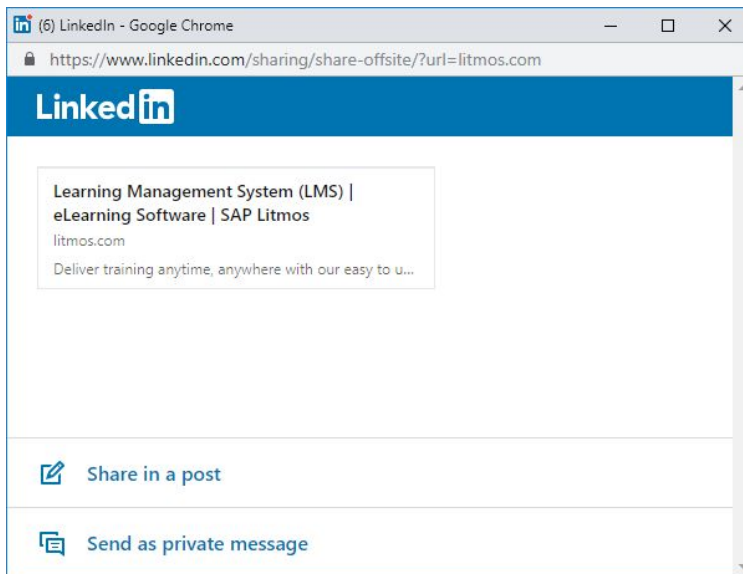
(6) LinkedIn - Google Chrome

https://www.linkedin.com/sharing/share-offsite/?url=litmos.com

Linked in

Learning Management System (LMS) | eLearning Software | SAP Litmos

litmos.com

Deliver training anytime, anywhere with our easy to u...

Share in a post

Send as private message